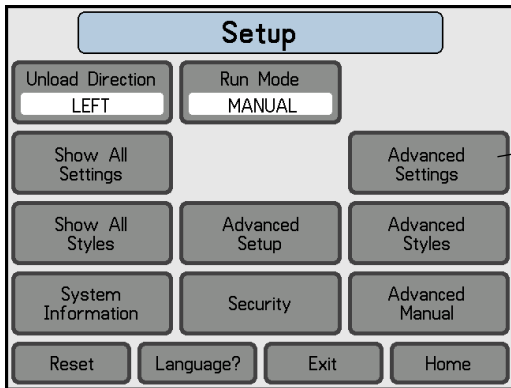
Setup

Unload Direction
LEFT

Run Mode
MANUAL

Show All Settings

Advanced Settings

Show All Styles

Advanced Setup

Advanced Styles

System Information

Security

Advanced Manual

Reset

Language?

Exit

Home